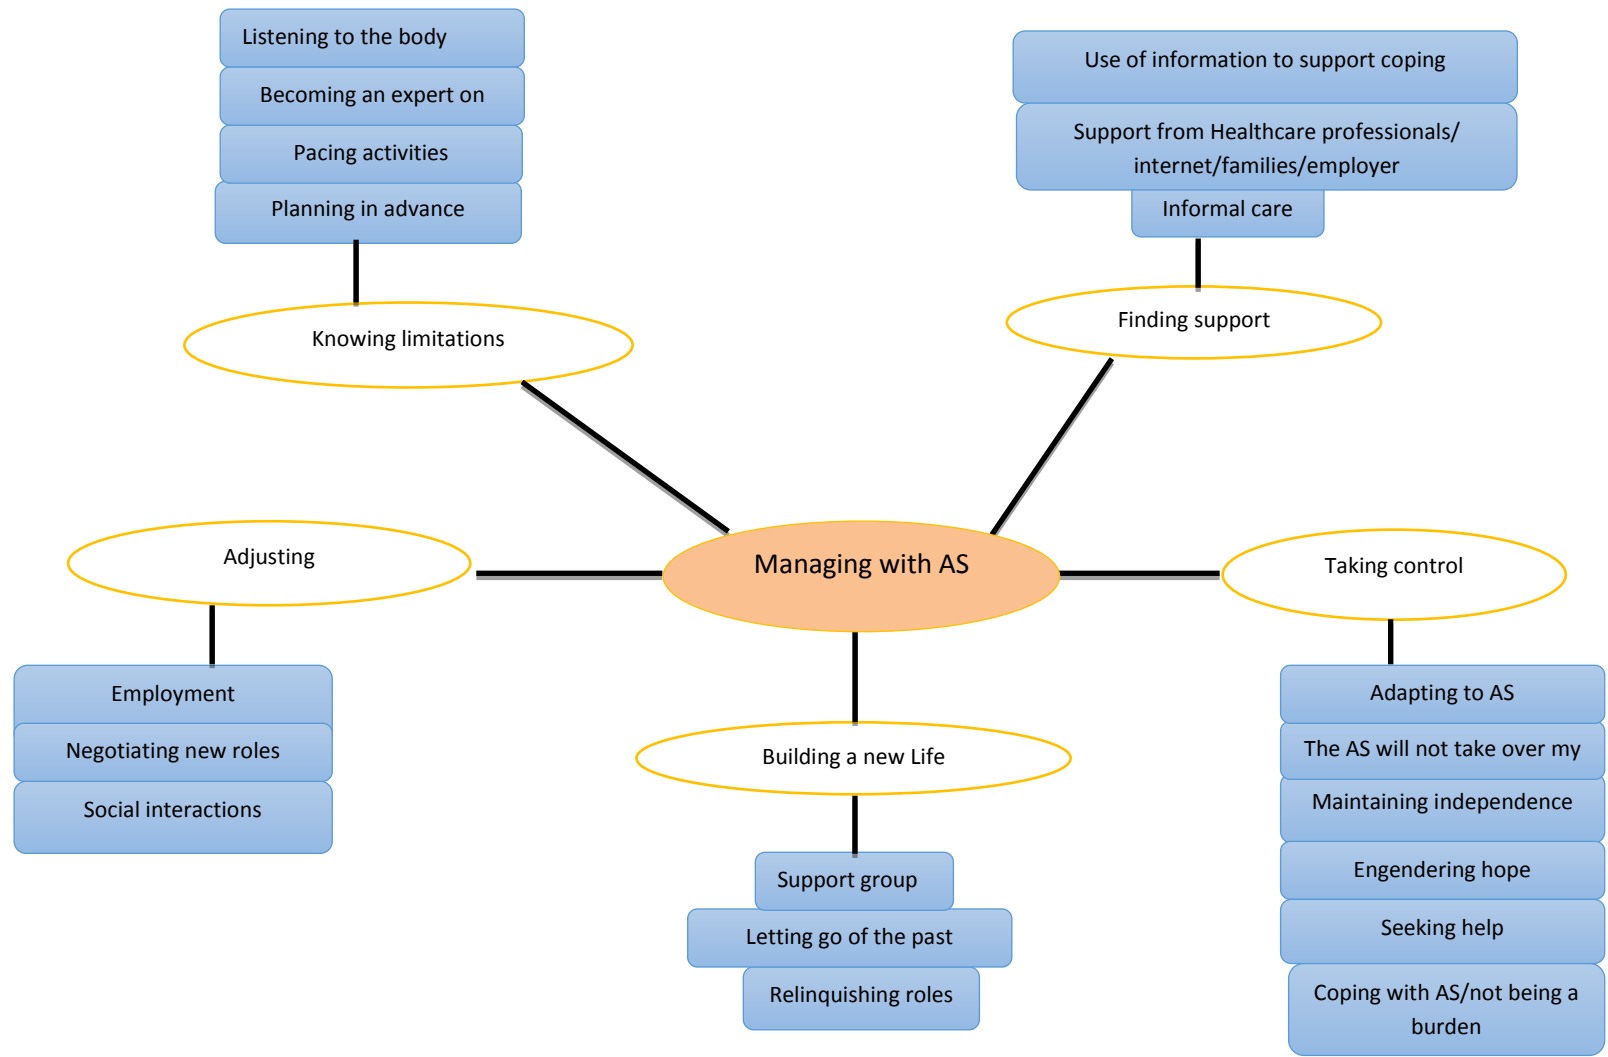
Listening to the body
Becoming an expert on
Pacing activities
Planning in advance

Knowing limitations

Use of information to support coping
Support from Healthcare professionals/ internet/families/employer
Informal care

Finding support

Adjusting

Managing with AS

Taking control

Employment
Negotiating new roles
Social interactions

Building a new Life

Support group
Letting go of the past
Relinquishing roles

Adapting to AS
The AS will not take over my
Maintaining independence
Engendering hope
Seeking help
Coping with AS/not being a burden